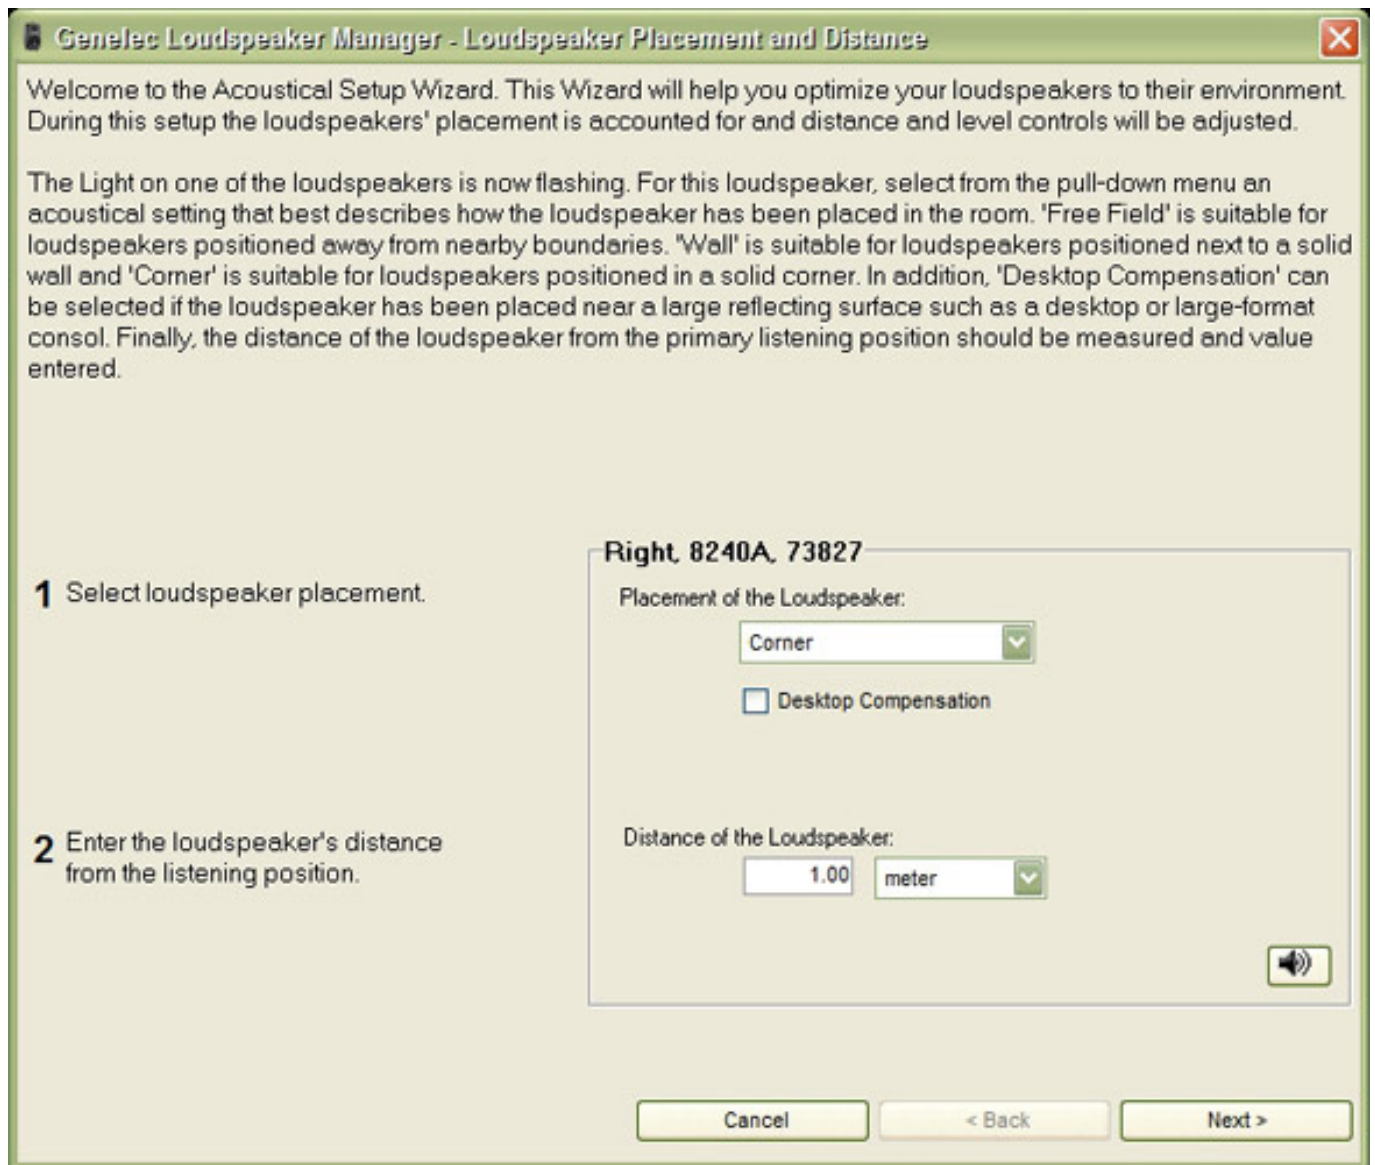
Genelec Loudspeaker Manager - Loudspeaker Placement and Distance

Welcome to the Acoustical Setup Wizard. This Wizard will help you optimize your loudspeakers to their environment. During this setup the loudspeakers' placement is accounted for and distance and level controls will be adjusted.

The Light on one of the loudspeakers is now flashing. For this loudspeaker, select from the pull-down menu an acoustical setting that best describes how the loudspeaker has been placed in the room. 'Free Field' is suitable for loudspeakers positioned away from nearby boundaries. 'Wall' is suitable for loudspeakers positioned next to a solid wall and 'Corner' is suitable for loudspeakers positioned in a solid corner. In addition, 'Desktop Compensation' can be selected if the loudspeaker has been placed near a large reflecting surface such as a desktop or large-format consol. Finally, the distance of the loudspeaker from the primary listening position should be measured and value entered.

1 Select loudspeaker placement.

Right, 8240A, 73827

Placement of the Loudspeaker:

Corner

Desktop Compensation

2 Enter the loudspeaker's distance from the listening position.

Distance of the Loudspeaker:

1.00

meter

Cancel

< Back

Next >